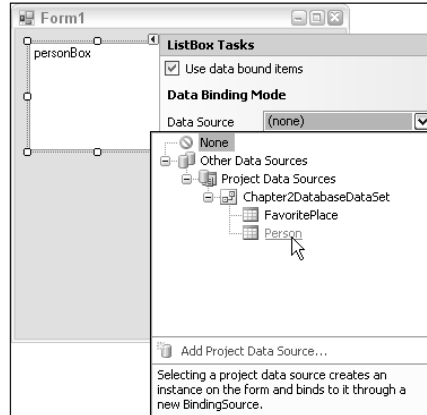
Form1

personBox

ListBox Tasks

Use data bound items

Data Binding Mode

Data Source (none)

None
Other Data Sources
Project Data Sources
Chapter2DatabaseDataSet
FavoritePlace
Person

Add Project Data Source...

Selecting a project data source creates an instance on the form and binds to it through a new BindingSource.